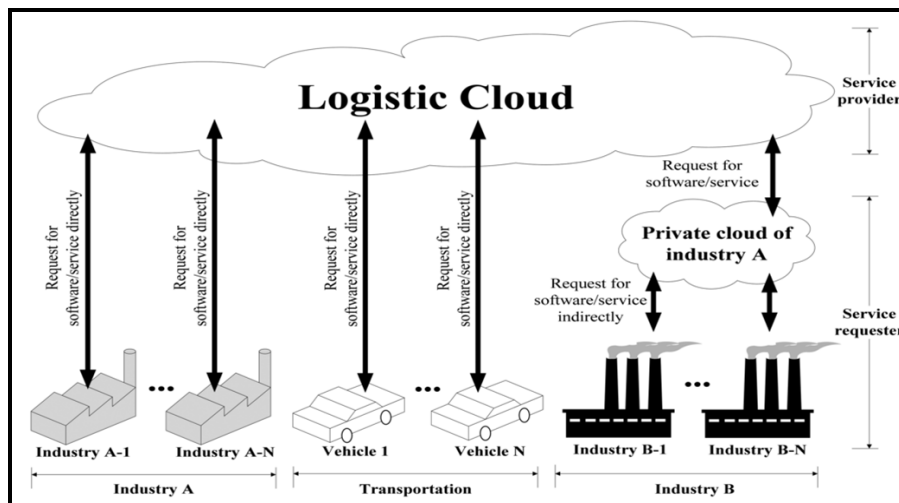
Logistic Cloud

Service provider

Request for software/service

Private cloud of industry A

Request for software/service indirectly

Service requester

Request for software/service directly

Request for software/service directly

Request for software/service directly

Request for software/service directly

Industry A-1

...

Industry A-N

Vehicle 1

...

Vehicle N

Industry B-1

...

Industry B-N

Industry A

Transportation

Industry B